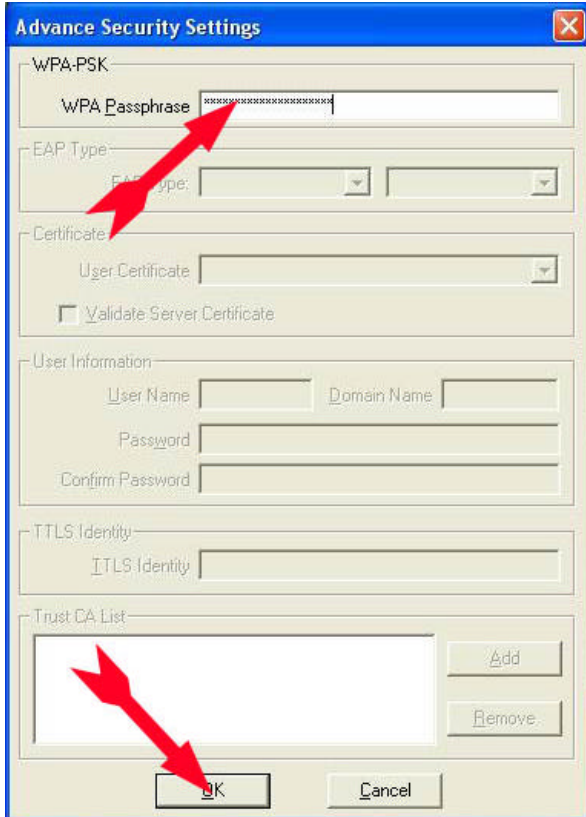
Advance Security Settings

WPA-PSK

WPA Passphrase ********************

EAP Type

EAP Type:

Certificate

User Certificate

Validate Server Certificate

User Information

User Name

Domain Name

Password

Confirm Password

TTLS Identity

TTLS Identity

Trust CA List

Add

Remove

OK

Cancel